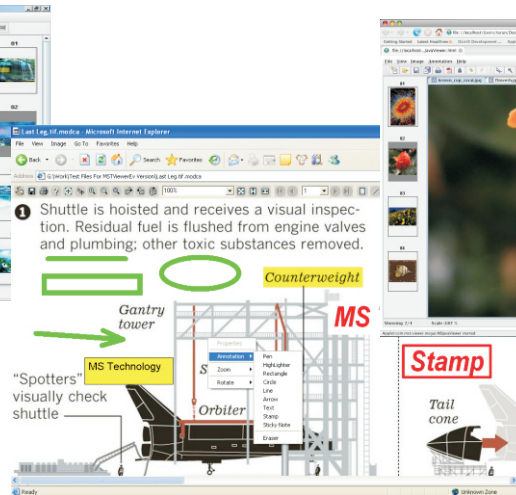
Last Leg.tif.modca - Microsoft Internet Explorer

File View Image Go To Favorites Help

Back Search Favorites

Address G:\Work\Test Files For MSTViewerEx Version\Last Leg.tif.modca

100%

1 Shuttle is hoisted and receives a visual inspection. Residual fuel is flushed from engine valves and plumbing; other toxic substances removed.

Counterweight

Gantry tower

MS

MS Technology

"Spotters" visually check shuttle

Properties
Annotation
Zoom
Rotate

Pen
Highlighter
Rectangle
Circle
Line
Arrow
Text
Stamp
Sticky Note
Eraser

Orbiter

Ready

Unknown Zone

File Edit View History Bookmarks Tools Help

Getting Started Latest Headlines

File View Image Annotation Help

01

02

03

04

Stamp

Tail cone